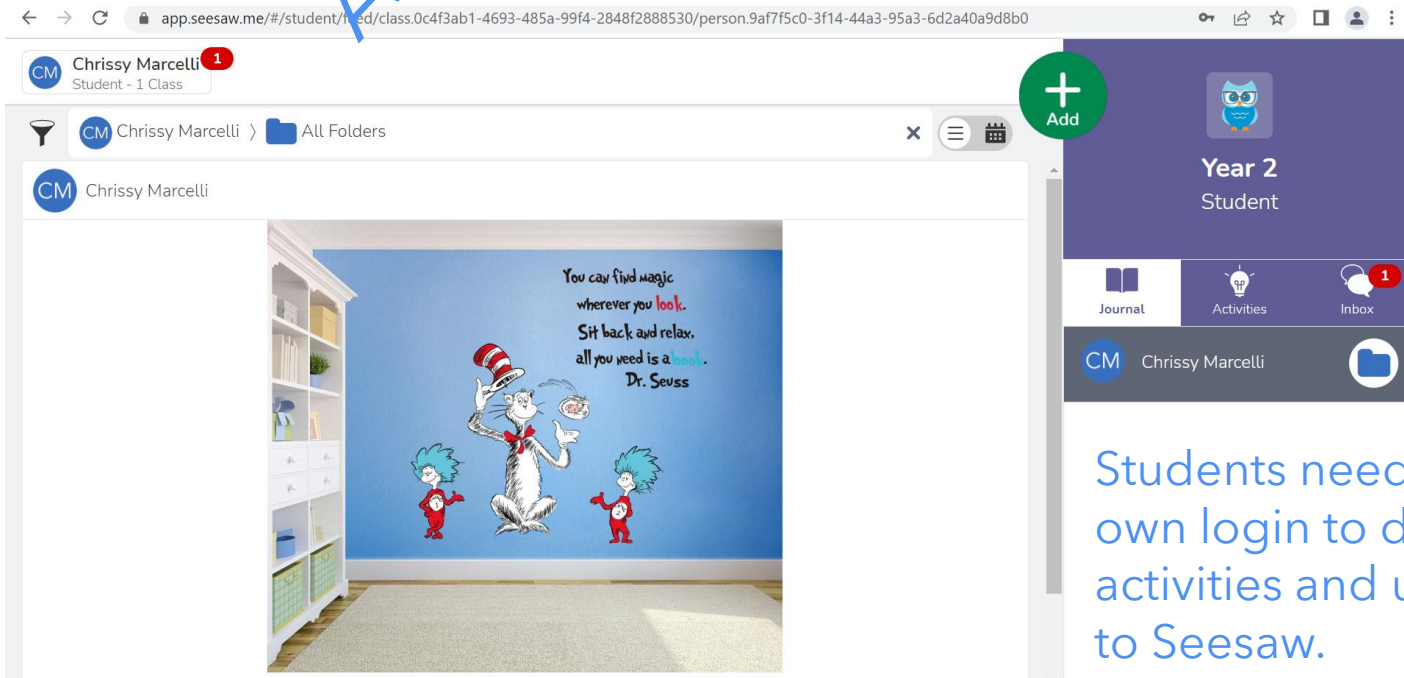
app.seesaw.me/#/student/f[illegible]ed/class.0c4f3ab1-4693-485a-99f4-2848f2888530/person.9af7f5c0-3f14-44a3-95a3-6d2a40a9d8b0

CM Chrissy Marcelli 1
Student - 1 Class

CM Chrissy Marcelli 〉 All Folders

CM Chrissy Marcelli

You can find magic wherever you look. Sit back and relax, all you need is a book. Dr. Seuss

Add

Year 2
Student

Journal
Activities
Inbox 1

CM Chrissy Marcelli

Students need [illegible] own login to d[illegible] activities and u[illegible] to Seesaw.